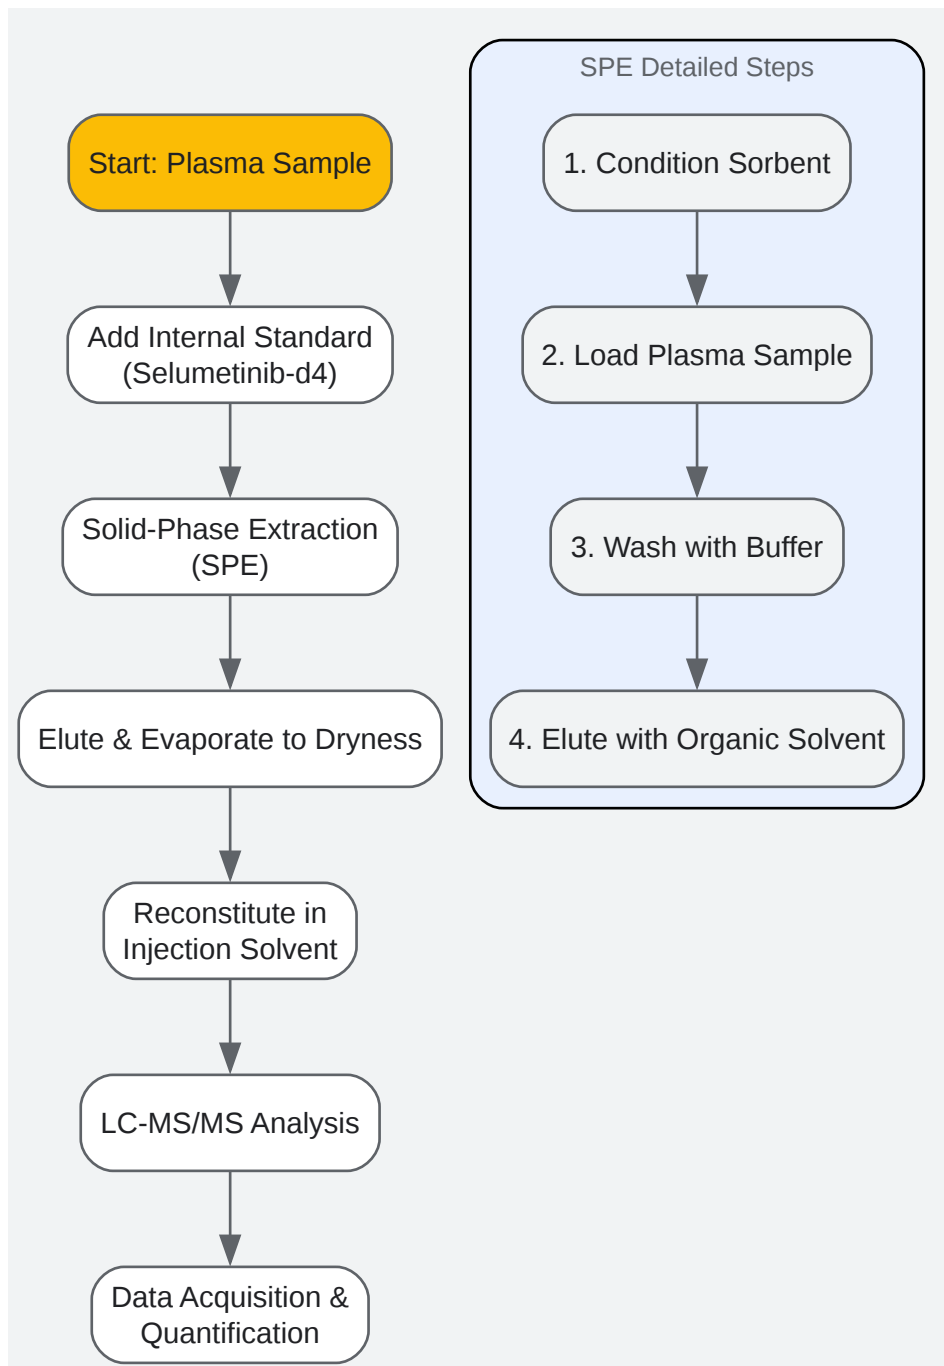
Start: Plasma Sample

Add Internal Standard (Selumetinib-d4)

Solid-Phase Extraction (SPE)

Elute & Evaporate to Dryness

Reconstitute in Injection Solvent

LC-MS/MS Analysis

Data Acquisition & Quantification

SPE Detailed Steps

1. Condition Sorbent

2. Load Plasma Sample

3. Wash with Buffer

4. Elute with Organic Solvent